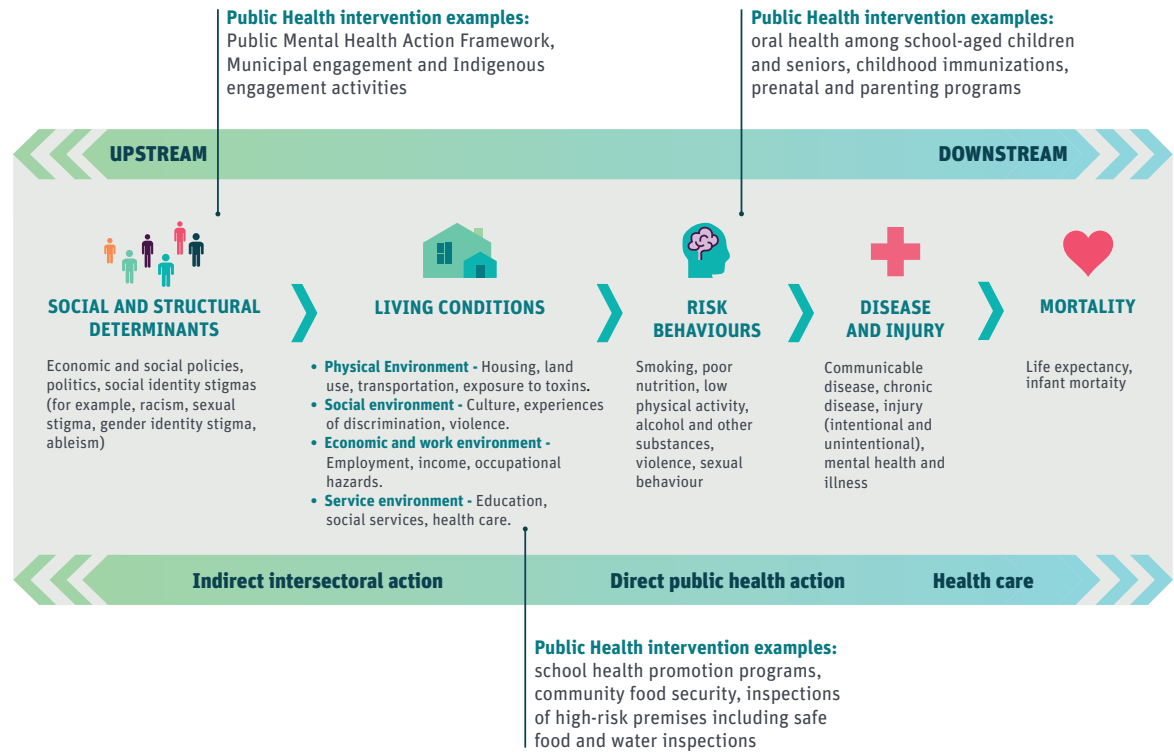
**Public Health intervention examples:**
Public Mental Health Action Framework, Municipal engagement and Indigenous engagement activities

**Public Health intervention examples:**
oral health among school-aged children and seniors, childhood immunizations, prenatal and parenting programs

UPSTREAM

DOWNSTREAM

SOCIAL AND STRUCTURAL DETERMINANTS

Economic and social policies, politics, social identity stigmas (for example, racism, sexual stigma, gender identity stigma, ableism)

LIVING CONDITIONS

- **Physical Environment -** Housing, land use, transportation, exposure to toxins.
- **Social environment -** Culture, experiences of discrimination, violence.
- **Economic and work environment -** Employment, income, occupational hazards.
- **Service environment -** Education, social services, health care.

RISK BEHAVIOURS

Smoking, poor nutrition, low physical activity, alcohol and other substances, violence, sexual behaviour

DISEASE AND INJURY

Communicable disease, chronic disease, injury (intentional and unintentional), mental health and illness

MORTALITY

Life expectancy, infant mortaity

Indirect intersectoral action

Direct public health action

Health care

**Public Health intervention examples:**
school health promotion programs, community food security, inspections of high-risk premises including safe food and water inspections